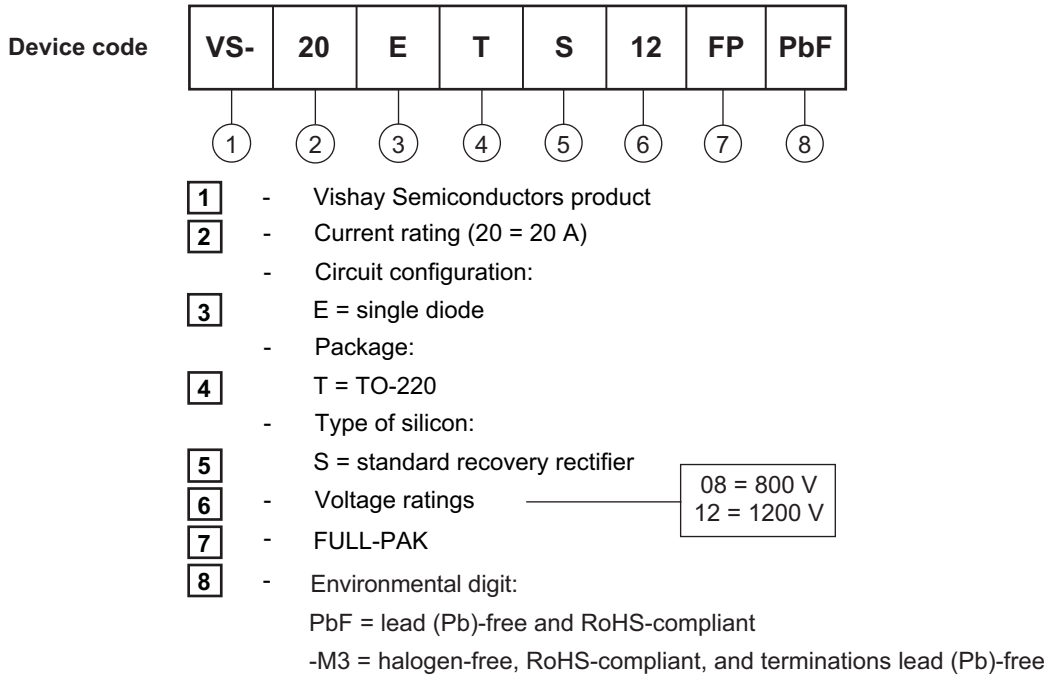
Device code

| VS- | 20 | E | T | S | 12 | FP | PbF |
|---|---|---|---|---|---|---|---|

1 2 3 4 5 6 7 8

1 - Vishay Semiconductors product

2 - Current rating (20 = 20 A)

- Circuit configuration:

3 E = single diode

- Package:

4 T = TO-220

- Type of silicon:

5 S = standard recovery rectifier

6 - Voltage ratings

08 = 800 V
12 = 1200 V

7 - FULL-PAK

8 - Environmental digit:

PbF = lead (Pb)-free and RoHS-compliant

-M3 = halogen-free, RoHS-compliant, and terminations lead (Pb)-free